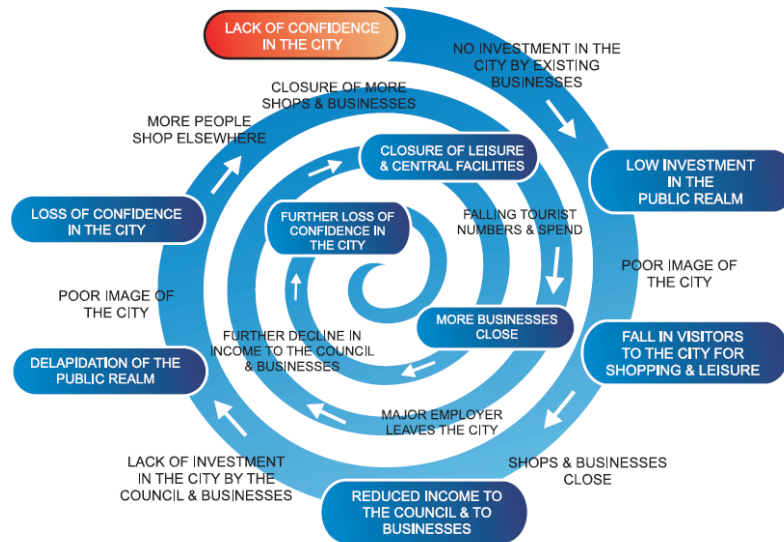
LACK OF CONFIDENCE IN THE CITY

NO INVESTMENT IN THE CITY BY EXISTING BUSINESSES

LOW INVESTMENT IN THE PUBLIC REALM

POOR IMAGE OF THE CITY

FALL IN VISITORS TO THE CITY FOR SHOPPING & LEISURE

SHOPS & BUSINESSES CLOSE

REDUCED INCOME TO THE COUNCIL & TO BUSINESSES

LACK OF INVESTMENT IN THE CITY BY THE COUNCIL & BUSINESSES

DELAPIDATION OF THE PUBLIC REALM

POOR IMAGE OF THE CITY

LOSS OF CONFIDENCE IN THE CITY

MORE PEOPLE SHOP ELSEWHERE

CLOSURE OF MORE SHOPS & BUSINESSES

CLOSURE OF LEISURE & CENTRAL FACILITIES

FALLING TOURIST NUMBERS & SPEND

MORE BUSINESSES CLOSE

MAJOR EMPLOYER LEAVES THE CITY

FURTHER DECLINE IN INCOME TO THE COUNCIL & BUSINESSES

FURTHER LOSS OF CONFIDENCE IN THE CITY